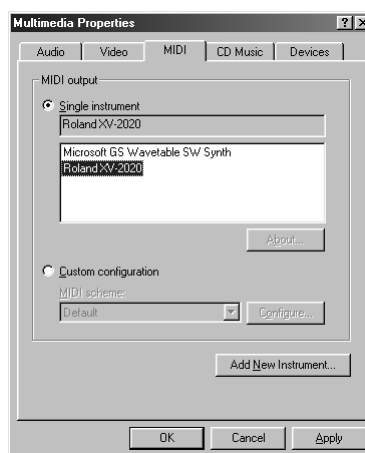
Multimedia Properties

?

Audio | Video | MIDI | CD Music | Devices

MIDI output

Single instrument

Roland XV-2020

Microsoft GS Wavetable SW Synth
Roland XV-2020

About...

Custom configuration

MIDI scheme:

Default

Configure...

Add New Instrument...

OK | Cancel | Apply